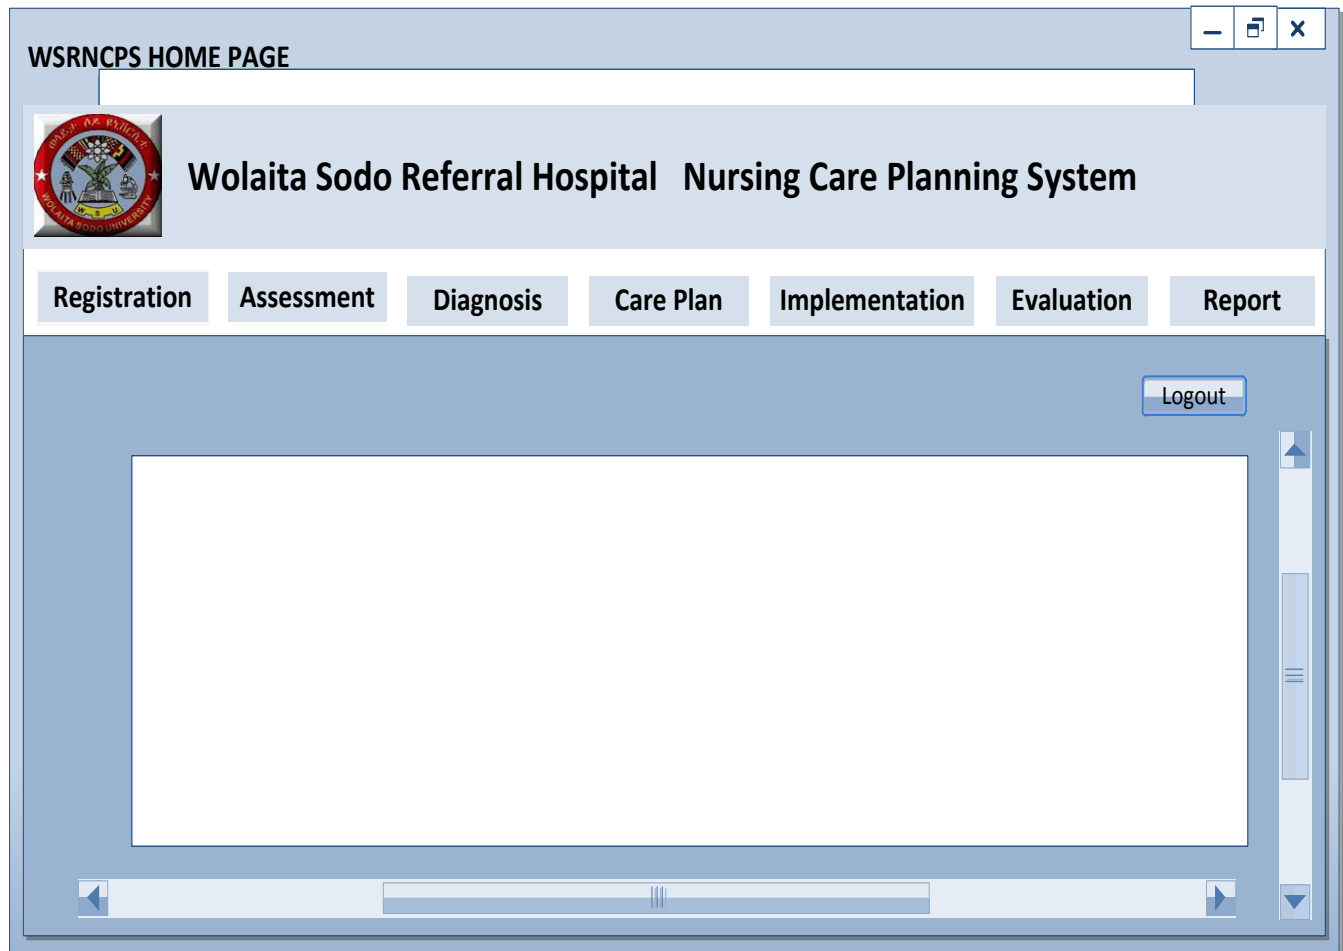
WSRNCPS HOME PAGE

WOLAITA SODO UNIVERSITY

W S U

Wolaita Sodo Referral Hospital Nursing Care Planning System

Registration

Assessment

Diagnosis

Care Plan

Implementation

Evaluation

Report

Logout